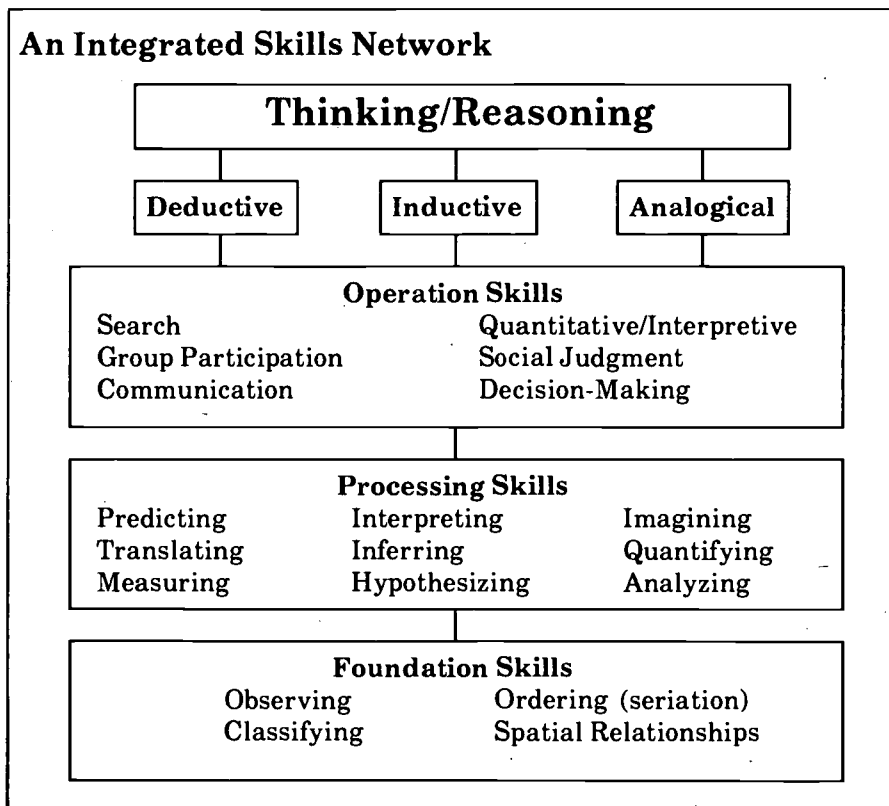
An Integrated Skills Network

Thinking/Reasoning

Deductive

Inductive

Analogical

Operation Skills

Search
Group Participation
Communication

Quantitative/Interpretive
Social Judgment
Decision-Making

Processing Skills

Predicting
Translating
Measuring

Interpreting
Inferring
Hypothesizing

Imagining
Quantifying
Analyzing

Foundation Skills

Observing
Classifying

Ordering (seriation)
Spatial Relationships